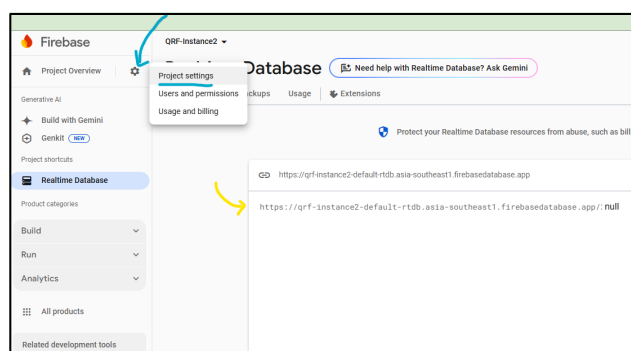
Firebase

QRF-Instance2

Project Overview

Project settings
Users and permissions
Usage and billing

Database

Need help with Realtime Database? Ask Gemini

ckups Usage Extensions

Generative AI

Build with Gemini

Genkit NEW

Project shortcuts

Realtime Database

Product categories

Build

Run

Analytics

All products

Related development tools

Protect your Realtime Database resources from abuse, such as bill

https://qrf-instance2-default-rtdb.asia-southeast1.firebasedatabase.app

https://qrf-instance2-default-rtdb.asia-southeast1.firebasedatabase.app/: null